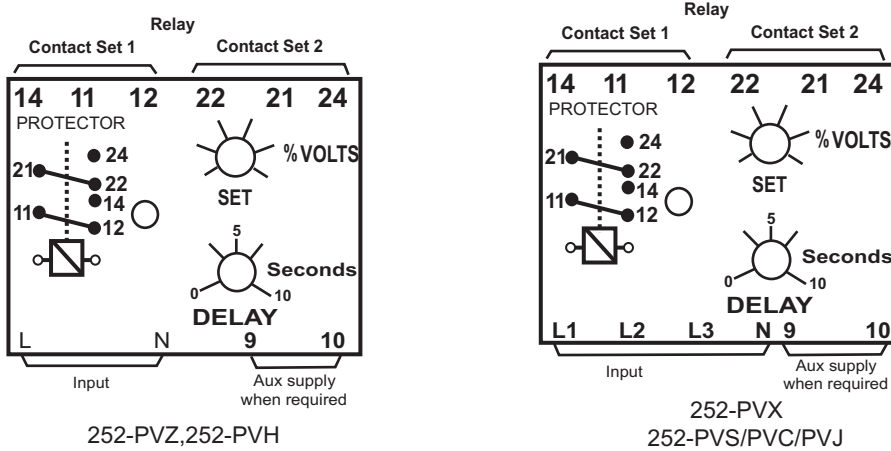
Relay
Contact Set 1
Contact Set 2
14 11 12 22 21 24
PROTECTOR
24
21
22
14
11
12
%VOLTS
SET
5
Seconds
0
10
DELAY
L N 9 10
Input
Aux supply when required
252-PVZ,252-PVH

Relay
Contact Set 1
Contact Set 2
14 11 12 22 21 24
PROTECTOR
24
21
22
14
11
12
%VOLTS
SET
5
Seconds
0
10
DELAY
L1 L2 L3 N 9 10
Input
Aux supply when required
252-PVX
252-PVS/PVC/PVJ